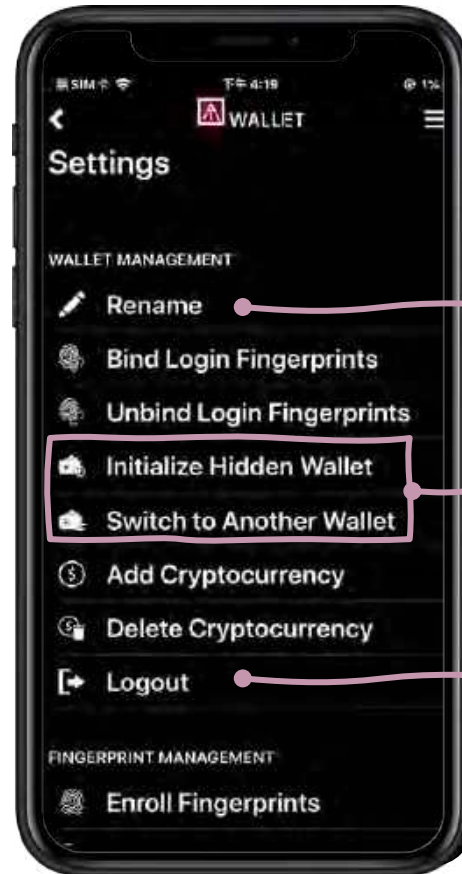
無SIM卡 下午4:19 1%

WALLET

Settings

WALLET MANAGEMENT

Rename

Bind Login Fingerprints

Unbind Login Fingerprints

Initialize Hidden Wallet

Switch to Another Wallet

Add Cryptocurrency

Delete Cryptocurrency

Logout

FINGERPRINT MANAGEMENT

Enroll Fingerprints